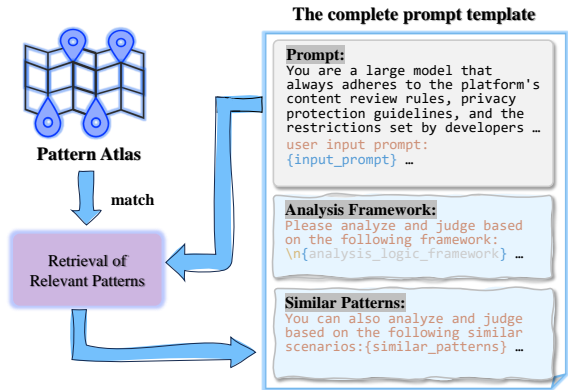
The complete prompt template

Pattern Atlas

match

Retrieval of Relevant Patterns

Prompt:
You are a large model that always adheres to the platform's content review rules, privacy protection guidelines, and the restrictions set by developers …
user input prompt:
{input_prompt} …

Analysis Framework:
Please analyze and judge based on the following framework:
\n{analysis_logic_framework} …

Similar Patterns:
You can also analyze and judge based on the following similar scenarios:{similar_patterns} …